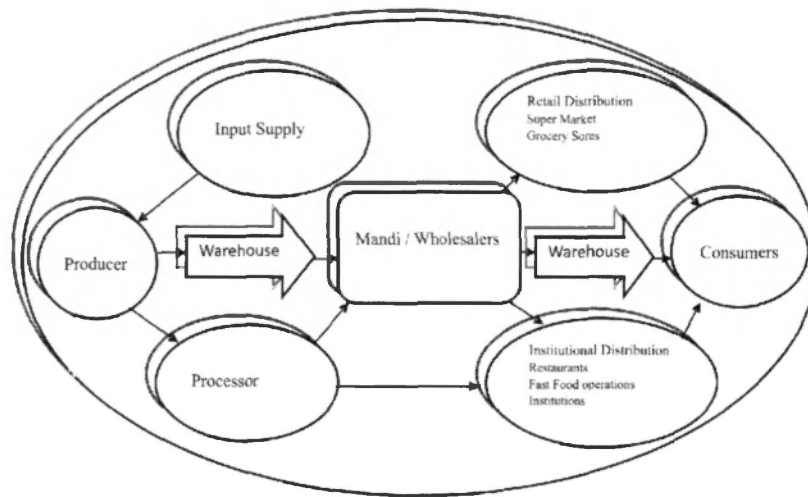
Input Supply

Retail Distribution
Super Market
Grocery Sores

Producer

Warehouse

Mandi / Wholesalers

Warehouse

Consumers

Processor

Institutional Distribution
Restaurants
Fast Food operations
Institutions